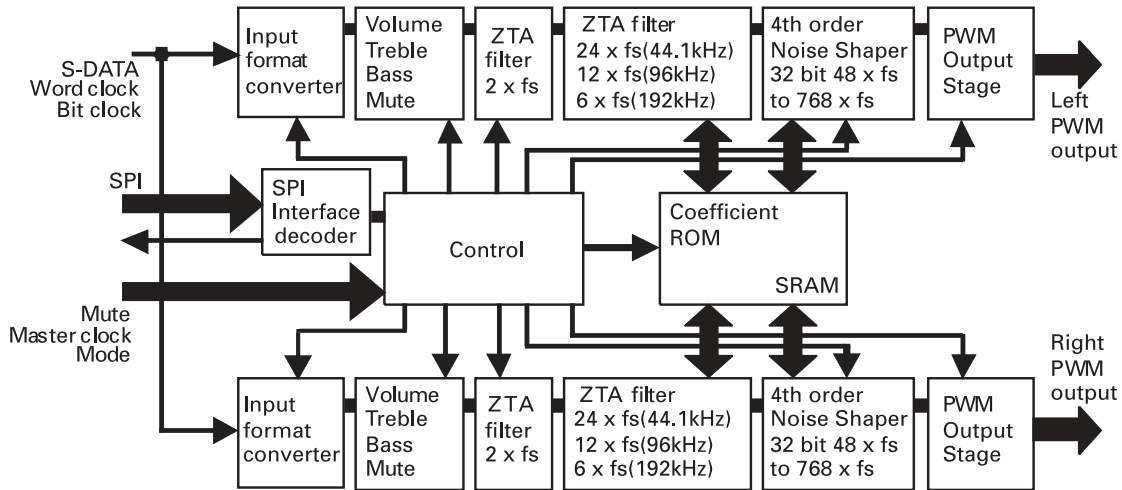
S-DATA
Word clock
Bit clock

Input format converter

Volume
Treble
Bass
Mute

ZTA filter
2 x fs

ZTA filter
24 x fs(44.1kHz)
12 x fs(96kHz)
6 x fs(192kHz)

4th order
Noise Shaper
32 bit 48 x fs
to 768 x fs

PWM
Output
Stage

Left
PWM
output

SPI

SPI
Interface
decoder

Control

Coefficient
ROM

SRAM

Mute
Master clock
Mode

Right
PWM
output

Input format converter

Volume
Treble
Bass
Mute

ZTA filter
2 x fs

ZTA filter
24 x fs(44.1kHz)
12 x fs(96kHz)
6 x fs(192kHz)

4th order
Noise Shaper
32 bit 48 x fs
to 768 x fs

PWM
Output
Stage